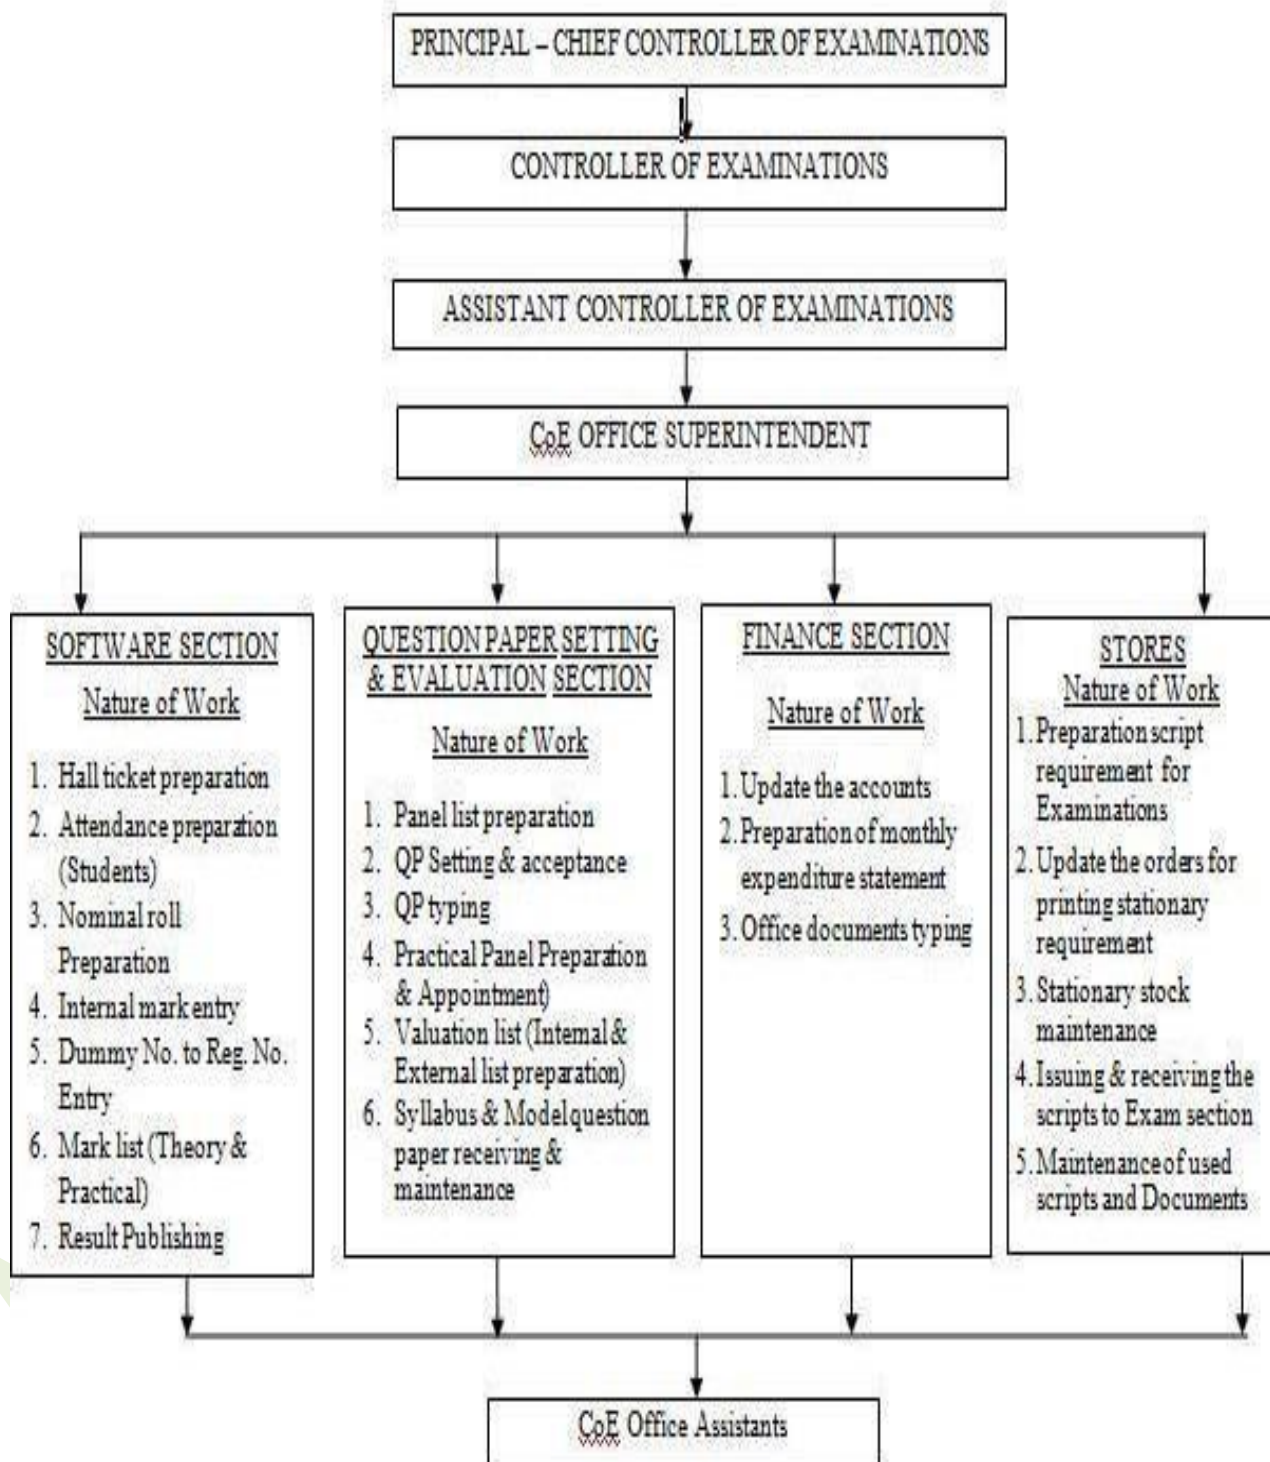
PRINCIPAL – CHIEF CONTROLLER OF EXAMINATIONS

CONTROLLER OF EXAMINATIONS

ASSISTANT CONTROLLER OF EXAMINATIONS

CoE OFFICE SUPERINTENDENT

SOFTWARE SECTION

Nature of Work

1. Hall ticket preparation
2. Attendance preparation (Students)
3. Nominal roll Preparation
4. Internal mark entry
5. Dummy No. to Reg. No. Entry
6. Mark list (Theory & Practical)
7. Result Publishing

QUESTION PAPER SETTING & EVALUATION SECTION

Nature of Work

1. Panel list preparation
2. QP Setting & acceptance
3. QP typing
4. Practical Panel Preparation & Appointment)
5. Valuation list (Internal & External list preparation)
6. Syllabus & Model question paper receiving & maintenance

FINANCE SECTION

Nature of Work

1. Update the accounts
2. Preparation of monthly expenditure statement
3. Office documents typing

STORES

Nature of Work

1. Preparation script requirement for Examinations
2. Update the orders for printing stationary requirement
3. Stationary stock maintenance
4. Issuing & receiving the scripts to Exam section
5. Maintenance of used scripts and Documents

CoE Office Assistants